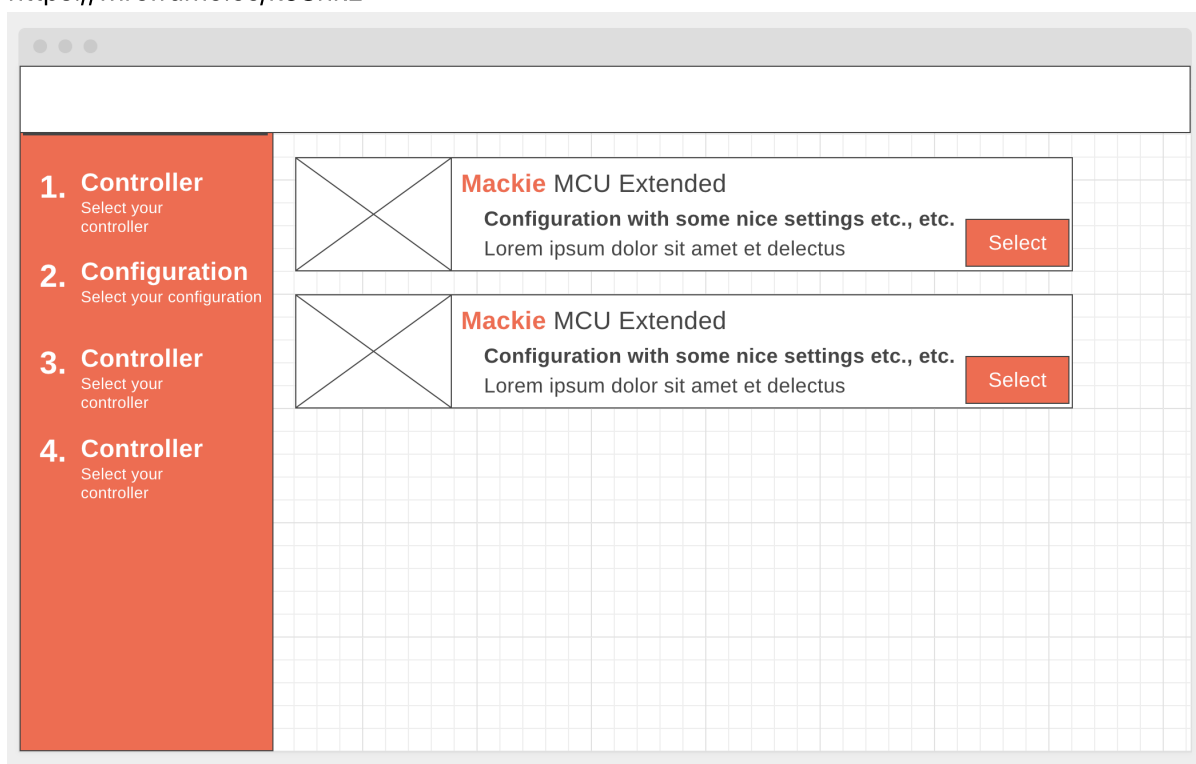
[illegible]

1. Controller
Select your controller

2. Configuration
Select your configuration

3. Controller
Select your controller

4. Controller
Select your controller

Mackie MCU Extended
Configuration with some nice settings etc., etc.
Lorem ipsum dolor sit amet et delectus
Select

Mackie MCU Extended
Configuration with some nice settings etc., etc.
Lorem ipsum dolor sit amet et delectus
Select